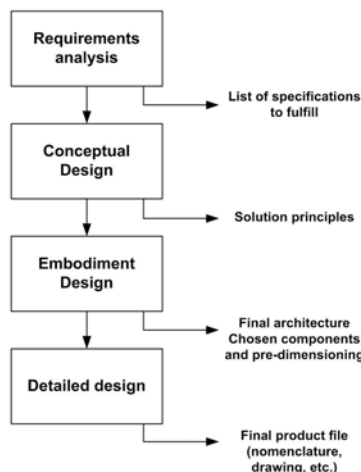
Requirements analysis

List of specifications to fulfill

Conceptual Design

Solution principles

Embodiment Design

Final architecture
Chosen components
and pre-dimensioning

Detailed design

Final product file (nomenclature, drawing, etc.)